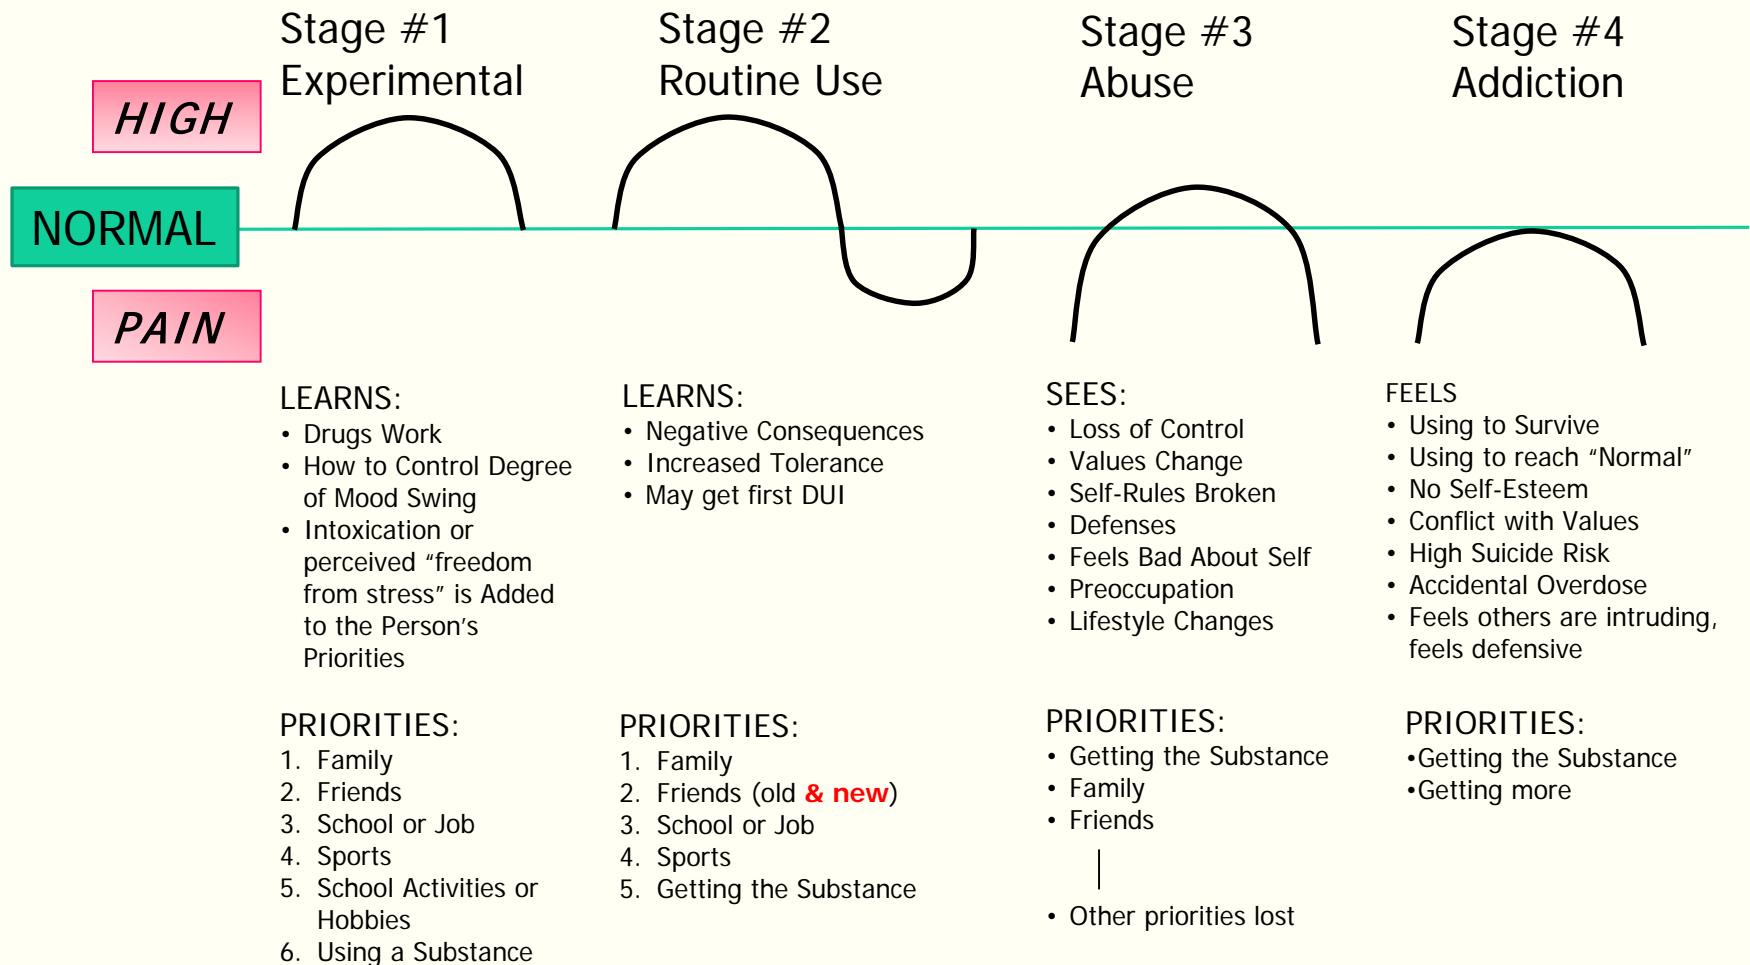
HIGH

NORMAL

PAIN

Stage #1
Experimental

LEARNS:
• Drugs Work
• How to Control Degree of Mood Swing
• Intoxication or perceived "freedom from stress" is Added to the Person's Priorities

PRIORITIES:
1. Family
2. Friends
3. School or Job
4. Sports
5. School Activities or Hobbies
6. Using a Substance

Stage #2
Routine Use

LEARNS:
• Negative Consequences
• Increased Tolerance
• May get first DUI

PRIORITIES:
1. Family
2. Friends (old & new)
3. School or Job
4. Sports
5. Getting the Substance

Stage #3
Abuse

SEES:
• Loss of Control
• Values Change
• Self-Rules Broken
• Defenses
• Feels Bad About Self
• Preoccupation
• Lifestyle Changes

PRIORITIES:
• Getting the Substance
• Family
• Friends

• Other priorities lost

Stage #4
Addiction

FEELS
• Using to Survive
• Using to reach "Normal"
• No Self-Esteem
• Conflict with Values
• High Suicide Risk
• Accidental Overdose
• Feels others are intruding, feels defensive

PRIORITIES:
•Getting the Substance
•Getting more